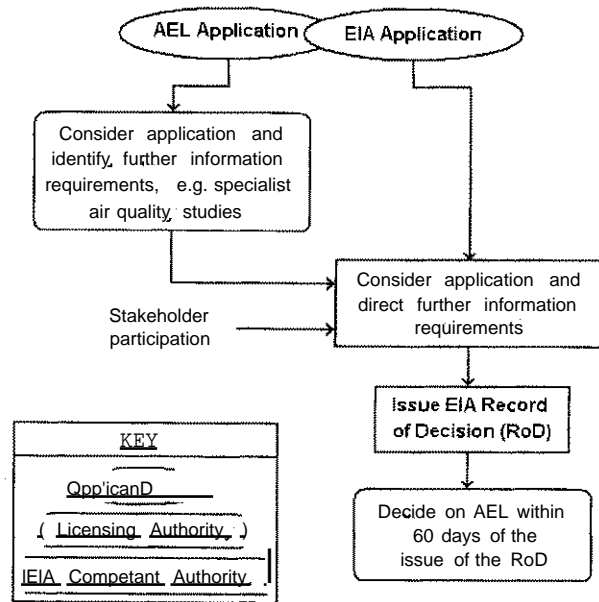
AEL Application

EIA Application

Consider application and identify further information requirements, e.g. specialist air quality studies

Consider application and direct further information requirements

Stakeholder participation

Issue EIA Record of Decision (RoD)

Decide on AEL within 60 days of the issue of the RoD

KEY

Qpp'icanD

( Licensing Authority )

IEIA Competant Authority